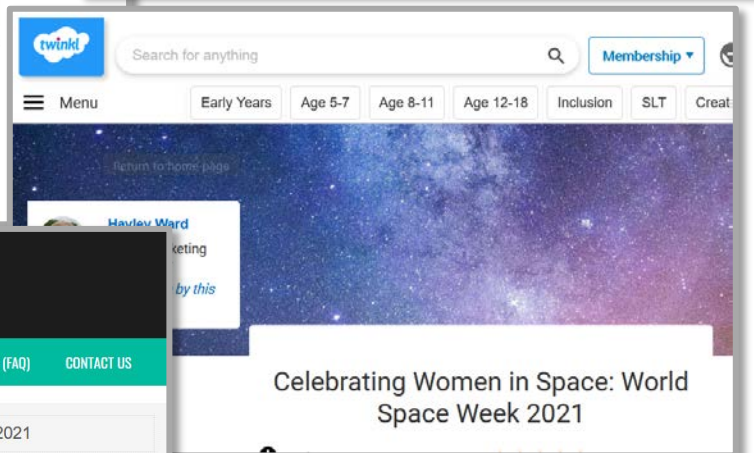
twinkl

Search for anything

Membership ▾

Menu

Early Years

Age 5-7

Age 8-11

Age 12-18

Inclusion

SLT

Creat

Return to home page

Hayley Ward

keting

by this

(FAQ)

CONTACT US

2021

Celebrating Women in Space: World Space Week 2021